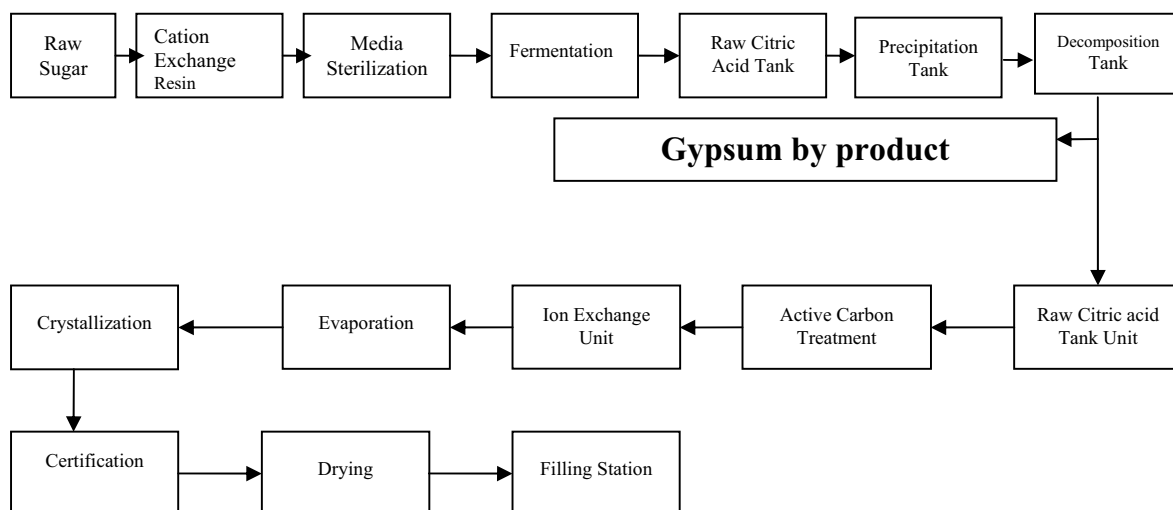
Raw Sugar

Cation Exchange Resin

Media Sterilization

Fermentation

Raw Citric Acid Tank

Precipitation Tank

Decomposition Tank

Gypsum by product

Raw Citric acid Tank Unit

Active Carbon Treatment

Ion Exchange Unit

Evaporation

Crystallization

Certification

Drying

Filling Station